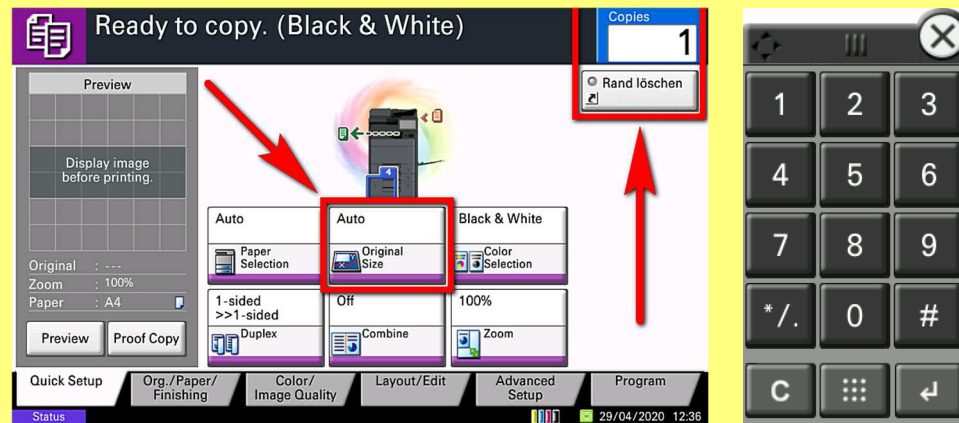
Ready to copy. (Black & White)

Copies
1

Rand löschen

Preview

Display image before printing.

Original : ---
Zoom : 100%
Paper : A4

Preview
Proof Copy

| Auto | Auto | Black & White |
|---|---|---|
| Paper Selection | Original Size | Color Selection |
| 1-sided >>1-sided | Off | 100% |
| Duplex | Combine | Zoom |

Quick Setup
Org./Paper/ Finishing
Color/ Image Quality
Layout/Edit
Advanced Setup
Program

Status
29/04/2020 12:36

| 1 | 2 | 3 |
|---|---|---|
| 4 | 5 | 6 |
| 7 | 8 | 9 |
| */. | 0 | # |
| C | | |